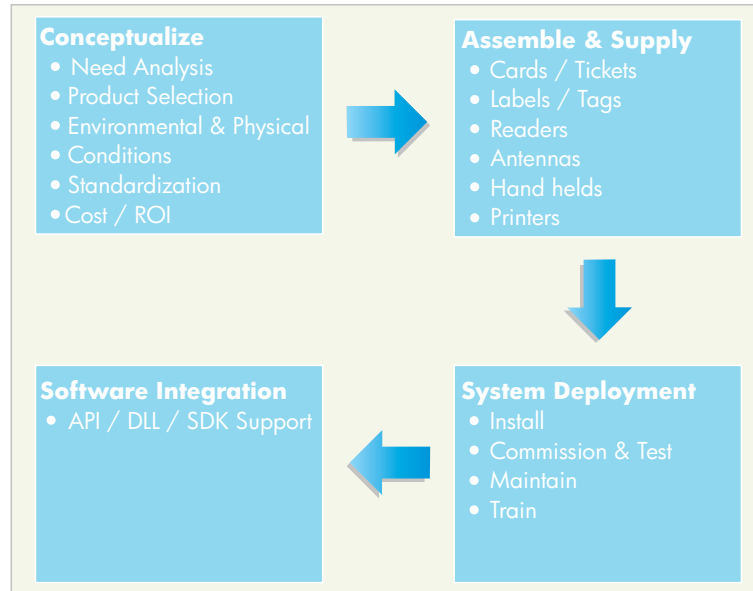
**Conceptualize**
- Need Analysis
- Product Selection
- Environmental & Physical
- Conditions
- Standardization
- Cost / ROI

**Assemble & Supply**
- Cards / Tickets
- Labels / Tags
- Readers
- Antennas
- Hand helds
- Printers

**System Deployment**
- Install
- Commission & Test
- Maintain
- Train

**Software Integration**
- API / DLL / SDK Support